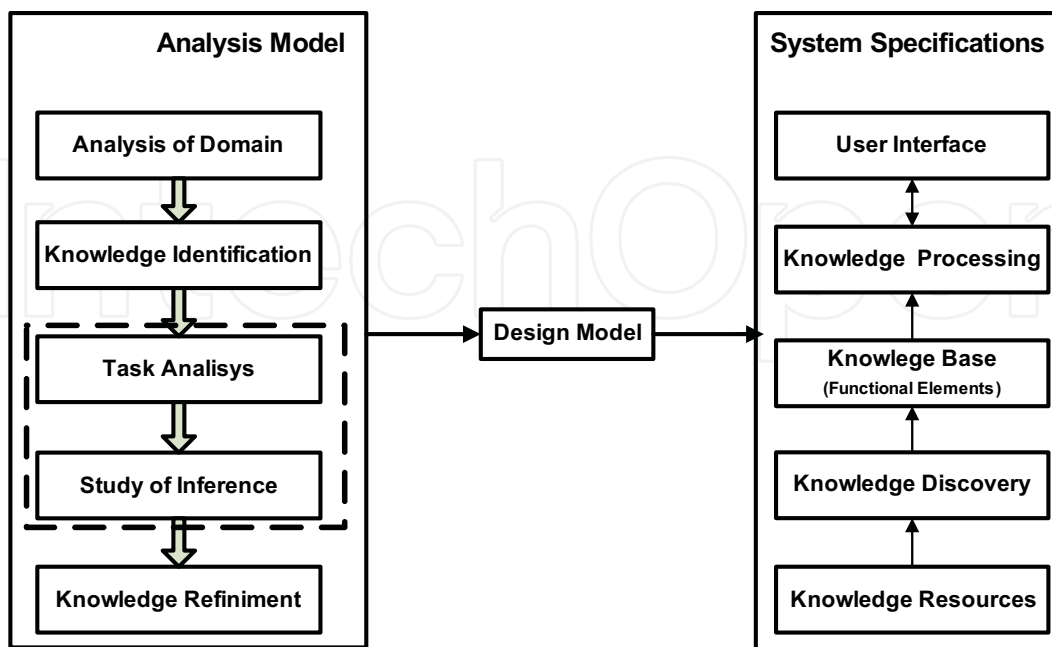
Analysis Model

Analysis of Domain

Knowledge Identification

Task Analisys

Study of Inference

Knowledge Refiniment

Design Model

System Specifications

User Interface

Knowledge Processing

Knowlege Base
(Functional Elements)

Knowledge Discovery

Knowledge Resources